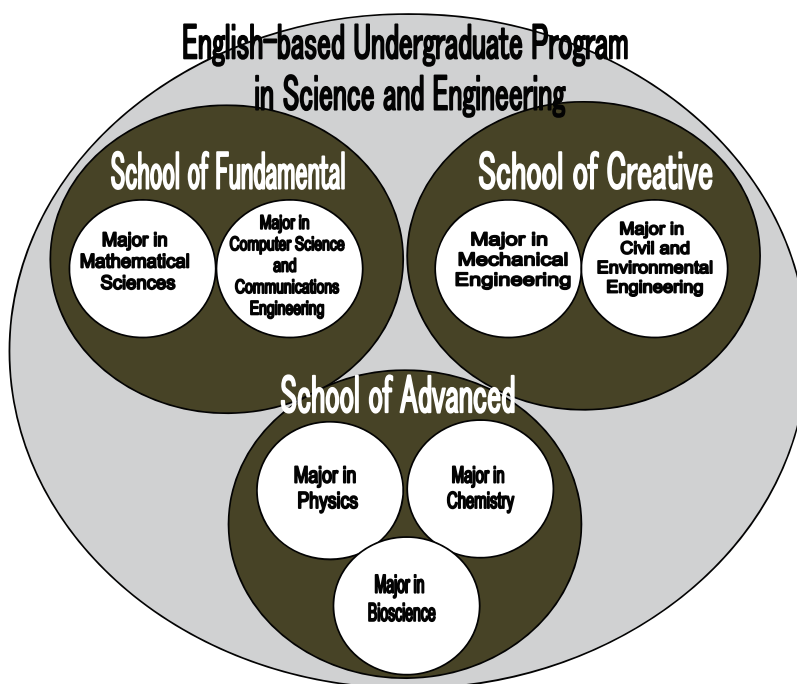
English-based Undergraduate Program in Science and Engineering

School of Fundamental

Major in Mathematical Sciences

Major in Computer Science and Communications Engineering

School of Creative

Major in Mechanical Engineering

Major in Civil and Environmental Engineering

School of Advanced

Major in Physics

Major in Chemistry

Major in Bioscience